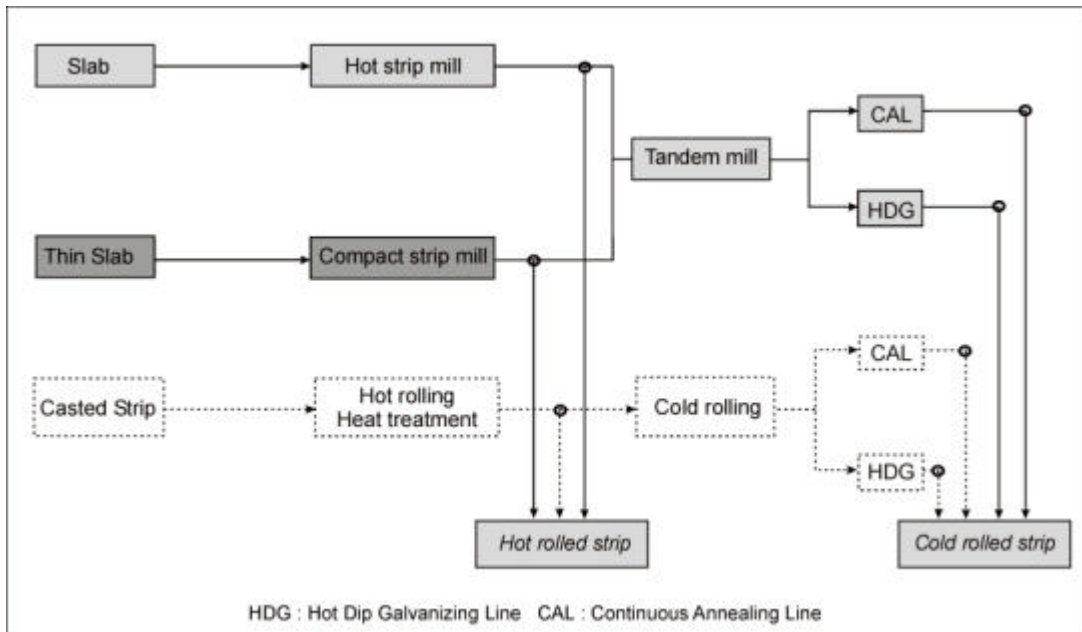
Slab

Hot strip mill

Tandem mill

CAL

HDG

Thin Slab

Compact strip mill

Casted Strip

Hot rolling
Heat treatment

Cold rolling

CAL

HDG

Hot rolled strip

Cold rolled strip

HDG : Hot Dip Galvanizing Line CAL : Continuous Annealing Line